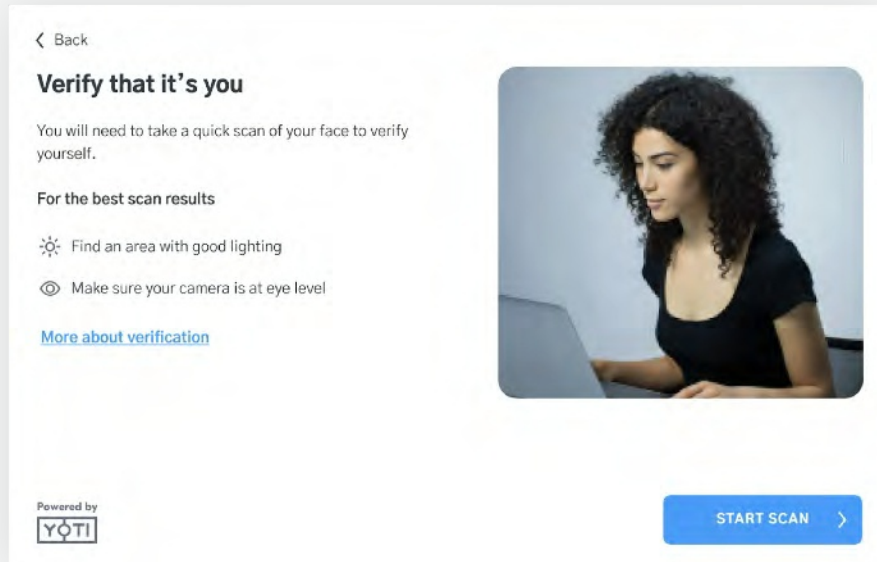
Back

Verify that it's you

You will need to take a quick scan of your face to verify yourself.

For the best scan results

Find an area with good lighting

Make sure your camera is at eye level

More about verification

Powered by
YOTI

START SCAN